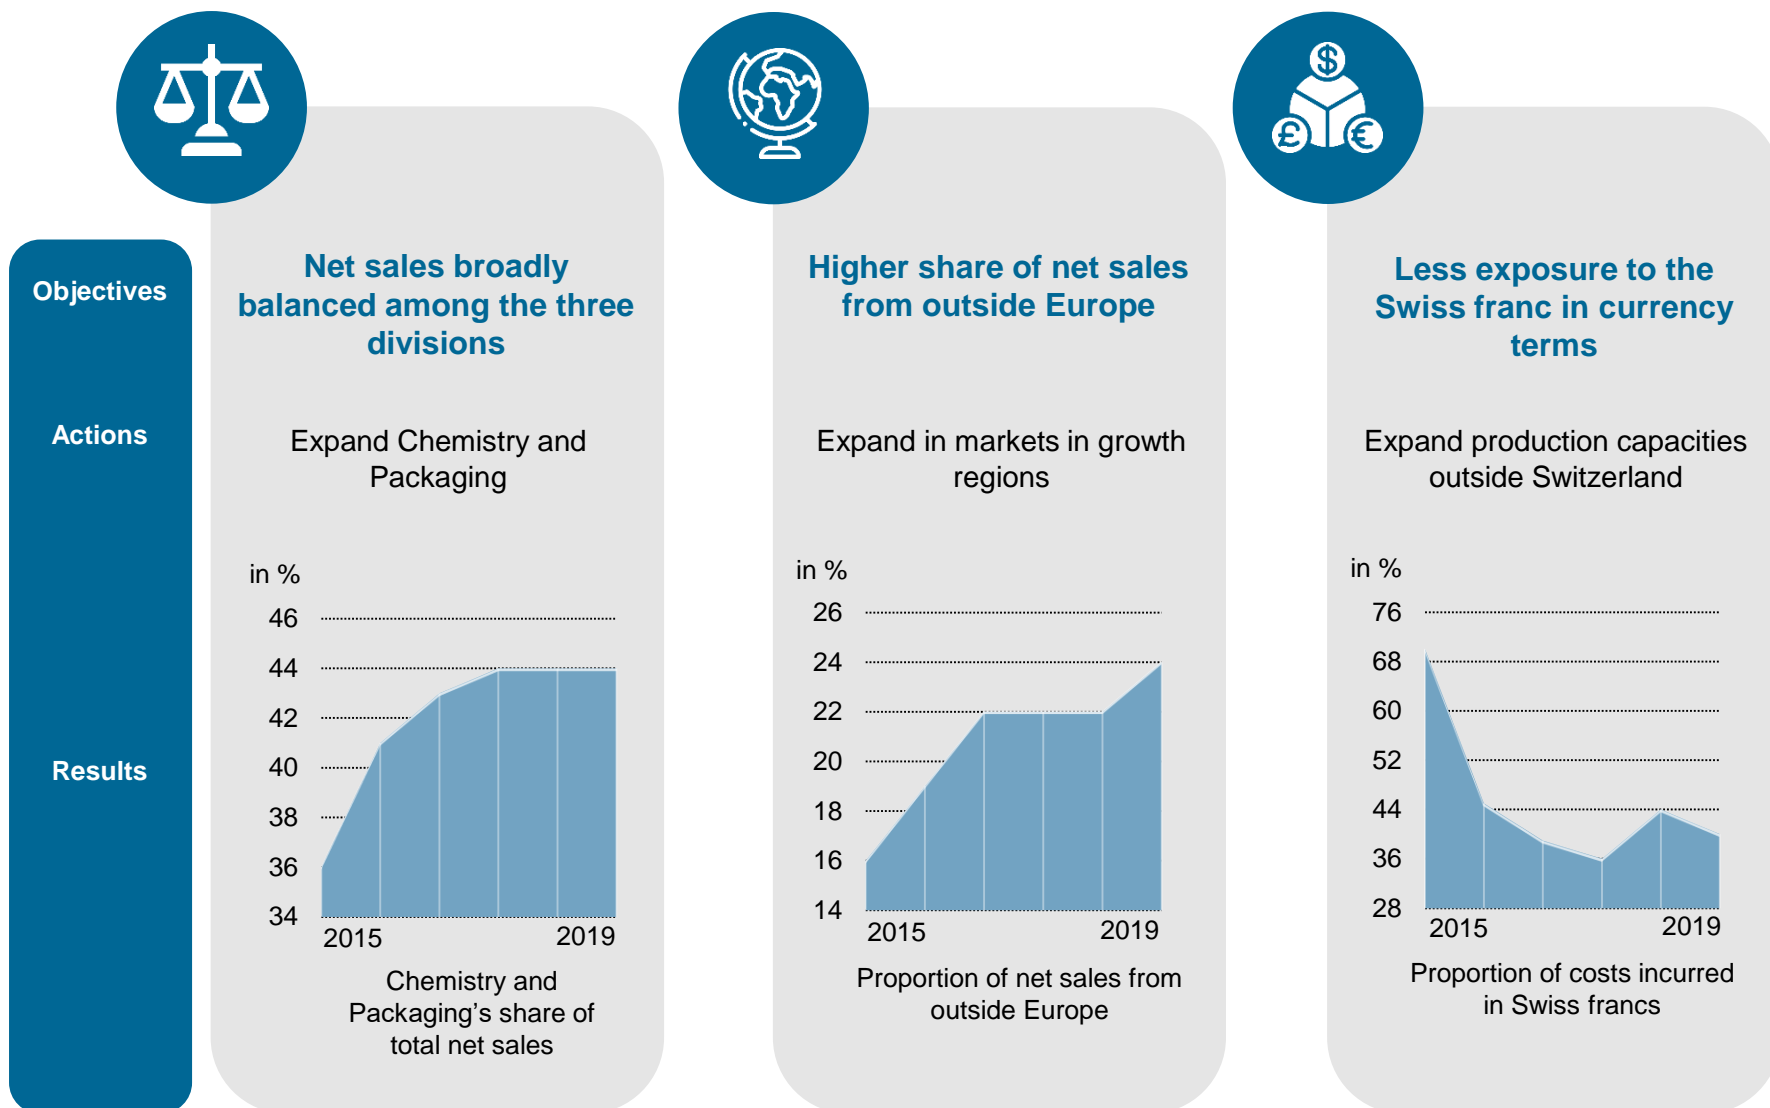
Objectives

Actions

Results

Net sales broadly balanced among the three divisions

Expand Chemistry and Packaging

in %
46
44
42
40
38
36
34
2015
2019

Chemistry and Packaging’s share of total net sales

Higher share of net sales from outside Europe

Expand in markets in growth regions

in %
26
24
22
20
18
16
14
2015
2019

Proportion of net sales from outside Europe

Less exposure to the Swiss franc in currency terms

Expand production capacities outside Switzerland

in %
76
68
60
52
44
36
28
2015
2019

Proportion of costs incurred in Swiss francs